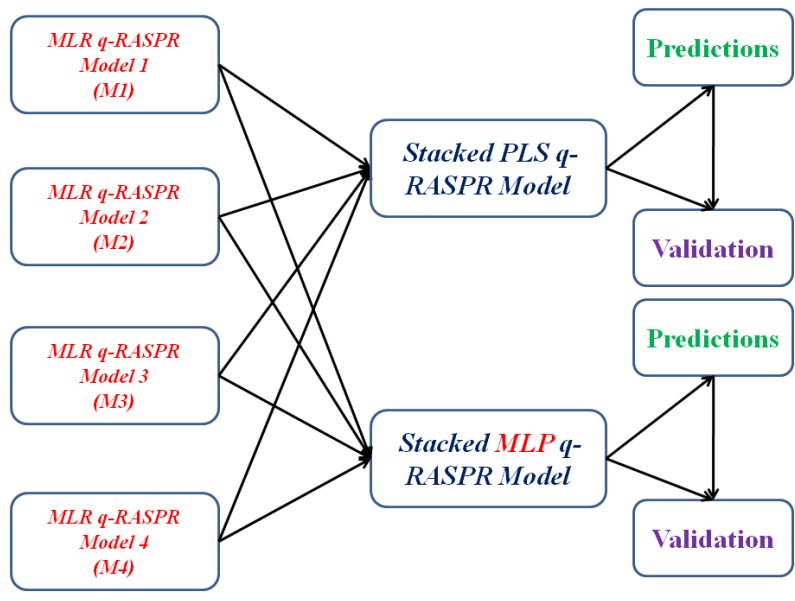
MLR q-RASPR Model 1 (M1)

MLR q-RASPR Model 2 (M2)

MLR q-RASPR Model 3 (M3)

MLR q-RASPR Model 4 (M4)

Stacked PLS q-RASPR Model

Stacked MLP q-RASPR Model

Predictions

Validation

Predictions

Validation